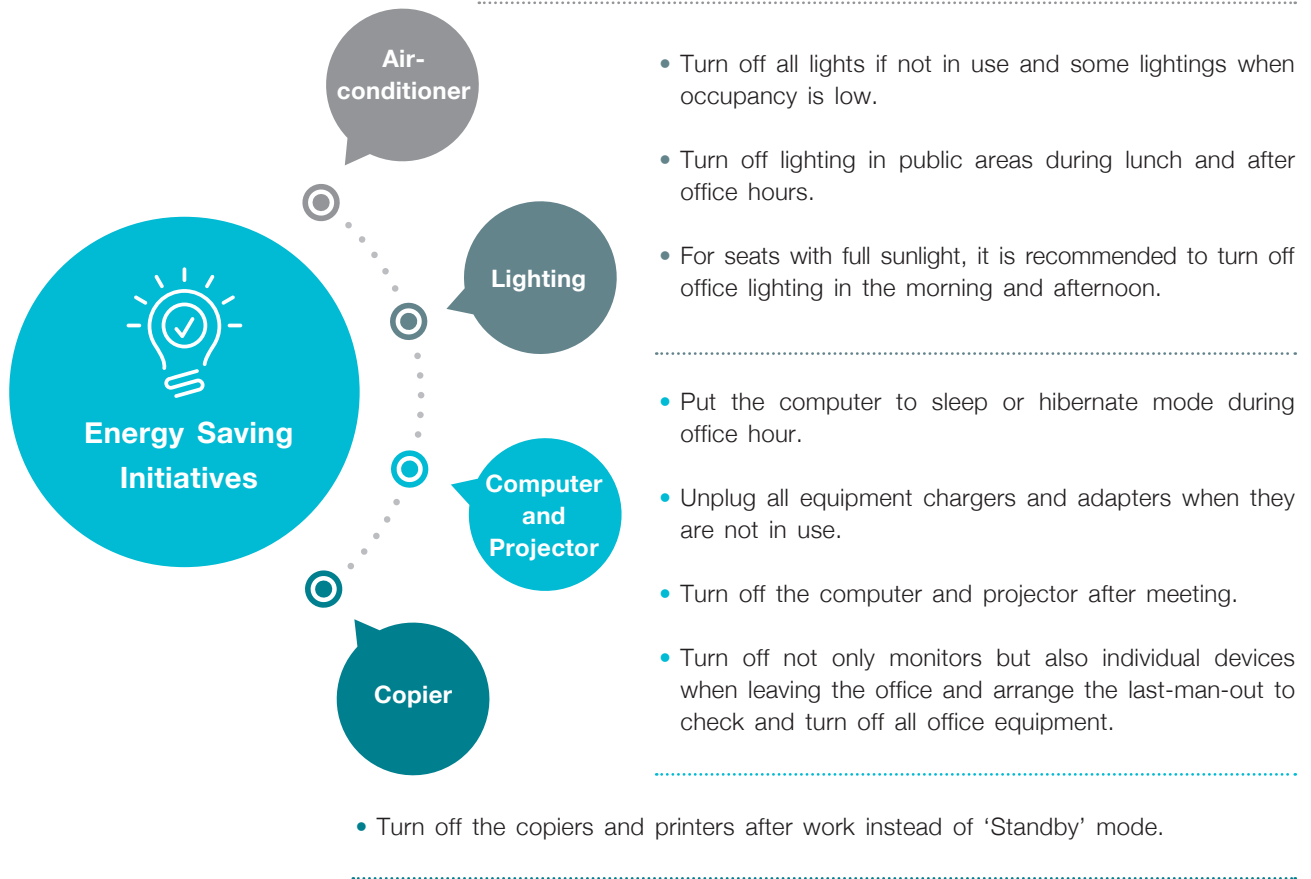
Energy Saving Initiatives

Air-conditioner

Lighting

Computer and Projector

Copier

• Turn off all lights if not in use and some lightings when occupancy is low.

• Turn off lighting in public areas during lunch and after office hours.

• For seats with full sunlight, it is recommended to turn off office lighting in the morning and afternoon.

• Put the computer to sleep or hibernate mode during office hour.

• Unplug all equipment chargers and adapters when they are not in use.

• Turn off the computer and projector after meeting.

• Turn off not only monitors but also individual devices when leaving the office and arrange the last-man-out to check and turn off all office equipment.

• Turn off the copiers and printers after work instead of 'Standby' mode.